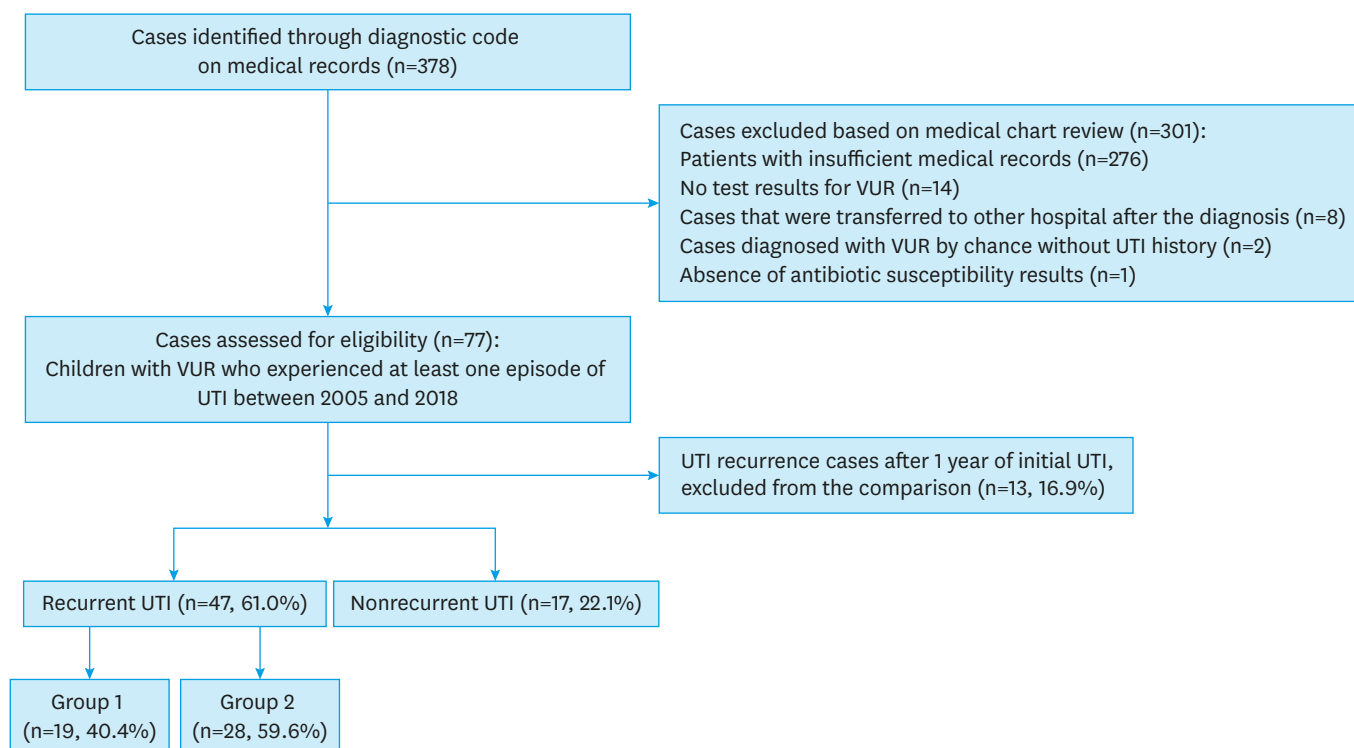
Cases identified through diagnostic code on medical records (n=378)

Cases excluded based on medical chart review (n=301):
Patients with insufficient medical records (n=276)
No test results for VUR (n=14)
Cases that were transferred to other hospital after the diagnosis (n=8)
Cases diagnosed with VUR by chance without UTI history (n=2)
Absence of antibiotic susceptibility results (n=1)

Cases assessed for eligibility (n=77):
Children with VUR who experienced at least one episode of UTI between 2005 and 2018

UTI recurrence cases after 1 year of initial UTI, excluded from the comparison (n=13, 16.9%)

Recurrent UTI (n=47, 61.0%)

Nonrecurrent UTI (n=17, 22.1%)

Group 1 (n=19, 40.4%)

Group 2 (n=28, 59.6%)